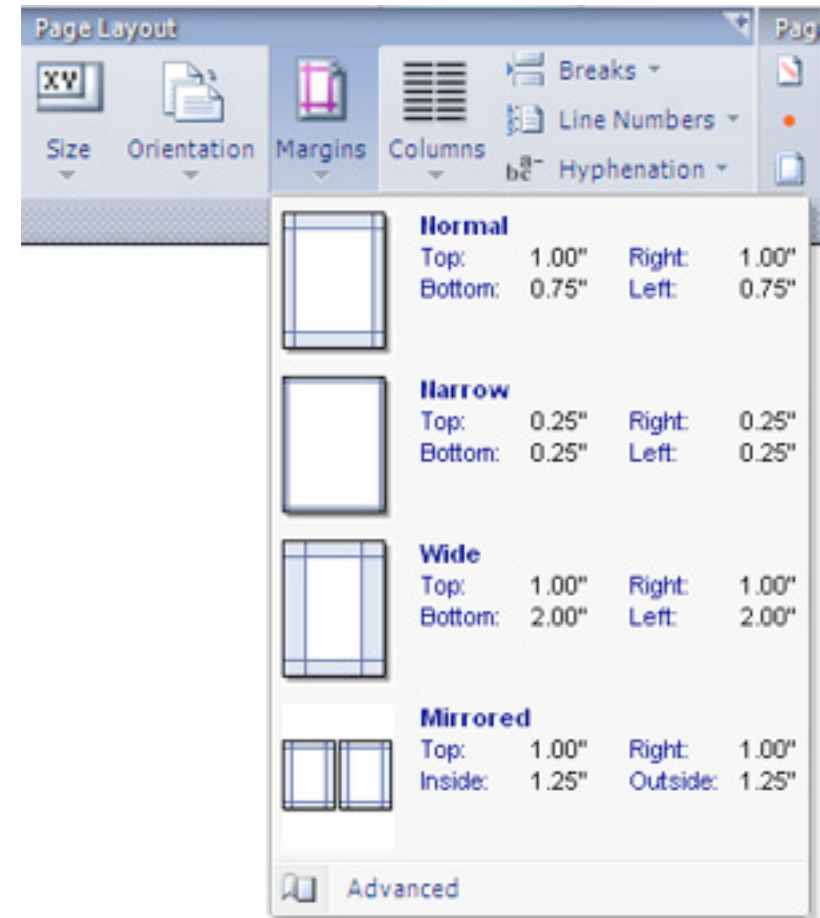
Page Layout

Pag

XY

Size

Orientation

Margins

Columns

Breaks

Line Numbers

Hyphenation

Normal
Top: 1.00" Right: 1.00"
Bottom: 0.75" Left: 0.75"

Narrow
Top: 0.25" Right: 0.25"
Bottom: 0.25" Left: 0.25"

Wide
Top: 1.00" Right: 1.00"
Bottom: 2.00" Left: 2.00"

Mirrored
Top: 1.00" Right: 1.00"
Inside: 1.25" Outside: 1.25"

Advanced